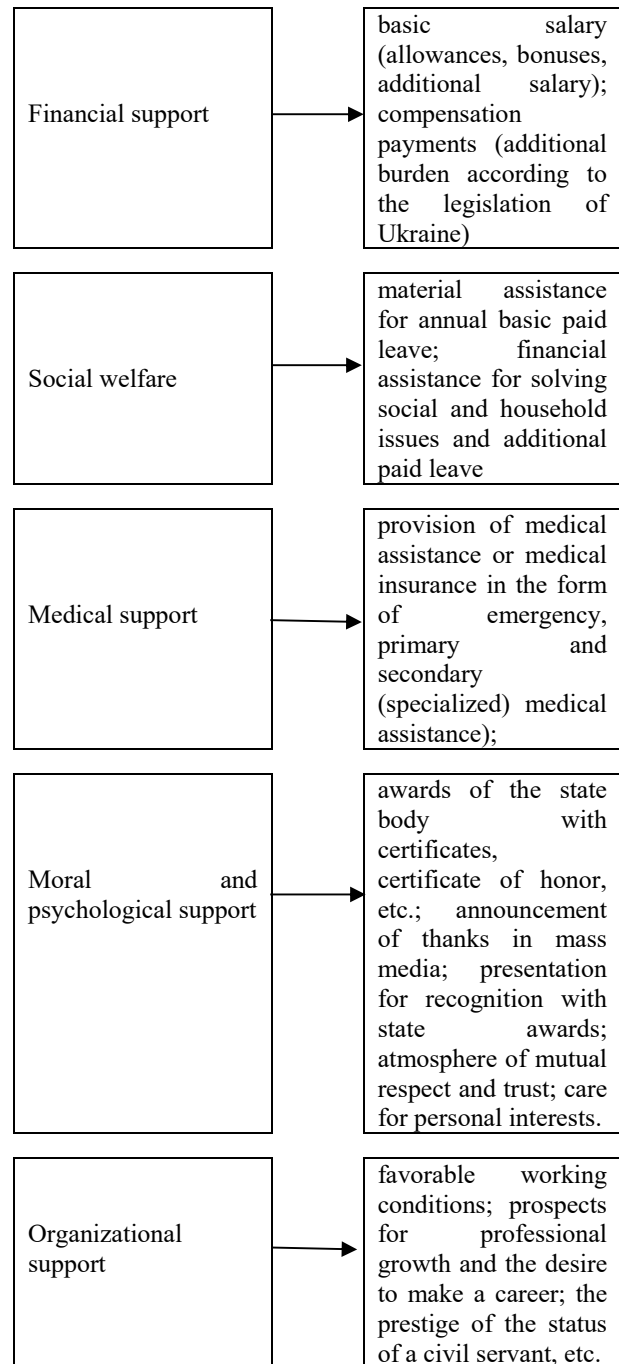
Financial support

basic salary (allowances, bonuses, additional salary); compensation payments (additional burden according to the legislation of Ukraine)

Social welfare

material assistance for annual basic paid leave; financial assistance for solving social and household issues and additional paid leave

Medical support

provision of medical assistance or medical insurance in the form of emergency, primary and secondary (specialized) medical assistance);

Moral and psychological support

awards of the state body with certificates, certificate of honor, etc.; announcement of thanks in mass media; presentation for recognition with state awards; atmosphere of mutual respect and trust; care for personal interests.

Organizational support

favorable working conditions; prospects for professional growth and the desire to make a career; the prestige of the status of a civil servant, etc.